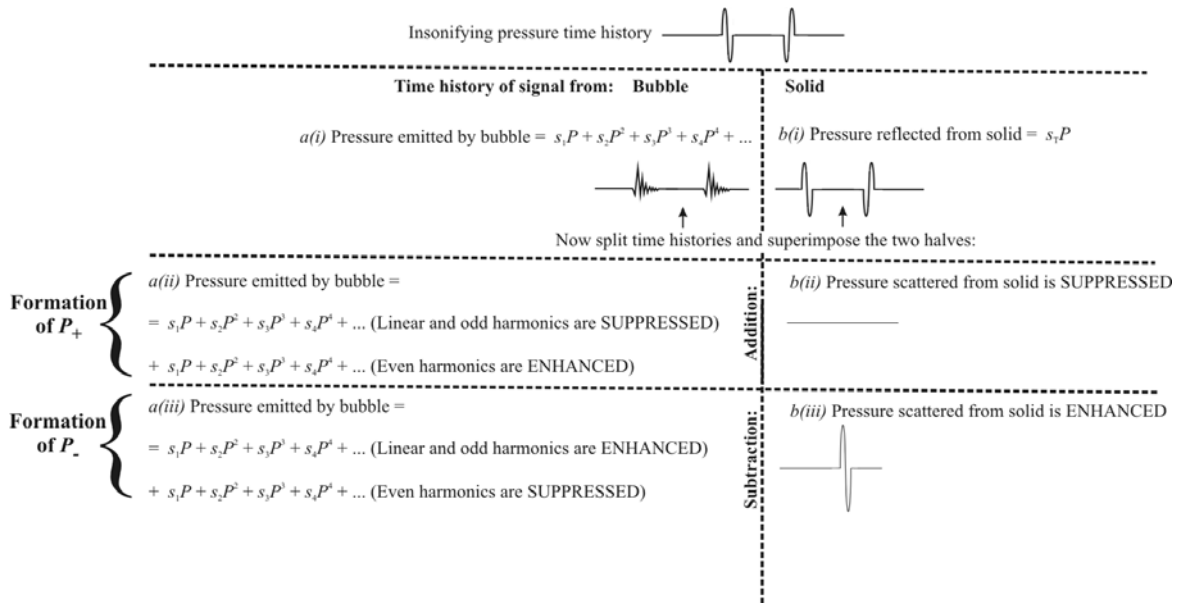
Insonifying pressure time history

Time history of signal from: Bubble

Solid

a(i) Pressure emitted by bubble = $s_1P + s_2P^2 + s_3P^3 + s_4P^4 + ...$

b(i) Pressure reflected from solid = $s_1P$

Now split time histories and superimpose the two halves:

Formation of $P_+$

a(ii) Pressure emitted by bubble =

$= s_1P + s_2P^2 + s_3P^3 + s_4P^4 + ...$ (Linear and odd harmonics are SUPPRESSED)

$+ s_1P + s_2P^2 + s_3P^3 + s_4P^4 + ...$ (Even harmonics are ENHANCED)

Addition:

b(ii) Pressure scattered from solid is SUPPRESSED

Formation of $P_-$

a(iii) Pressure emitted by bubble =

$= s_1P + s_2P^2 + s_3P^3 + s_4P^4 + ...$ (Linear and odd harmonics are ENHANCED)

$+ s_1P + s_2P^2 + s_3P^3 + s_4P^4 + ...$ (Even harmonics are SUPPRESSED)

Subtraction:

b(iii) Pressure scattered from solid is ENHANCED